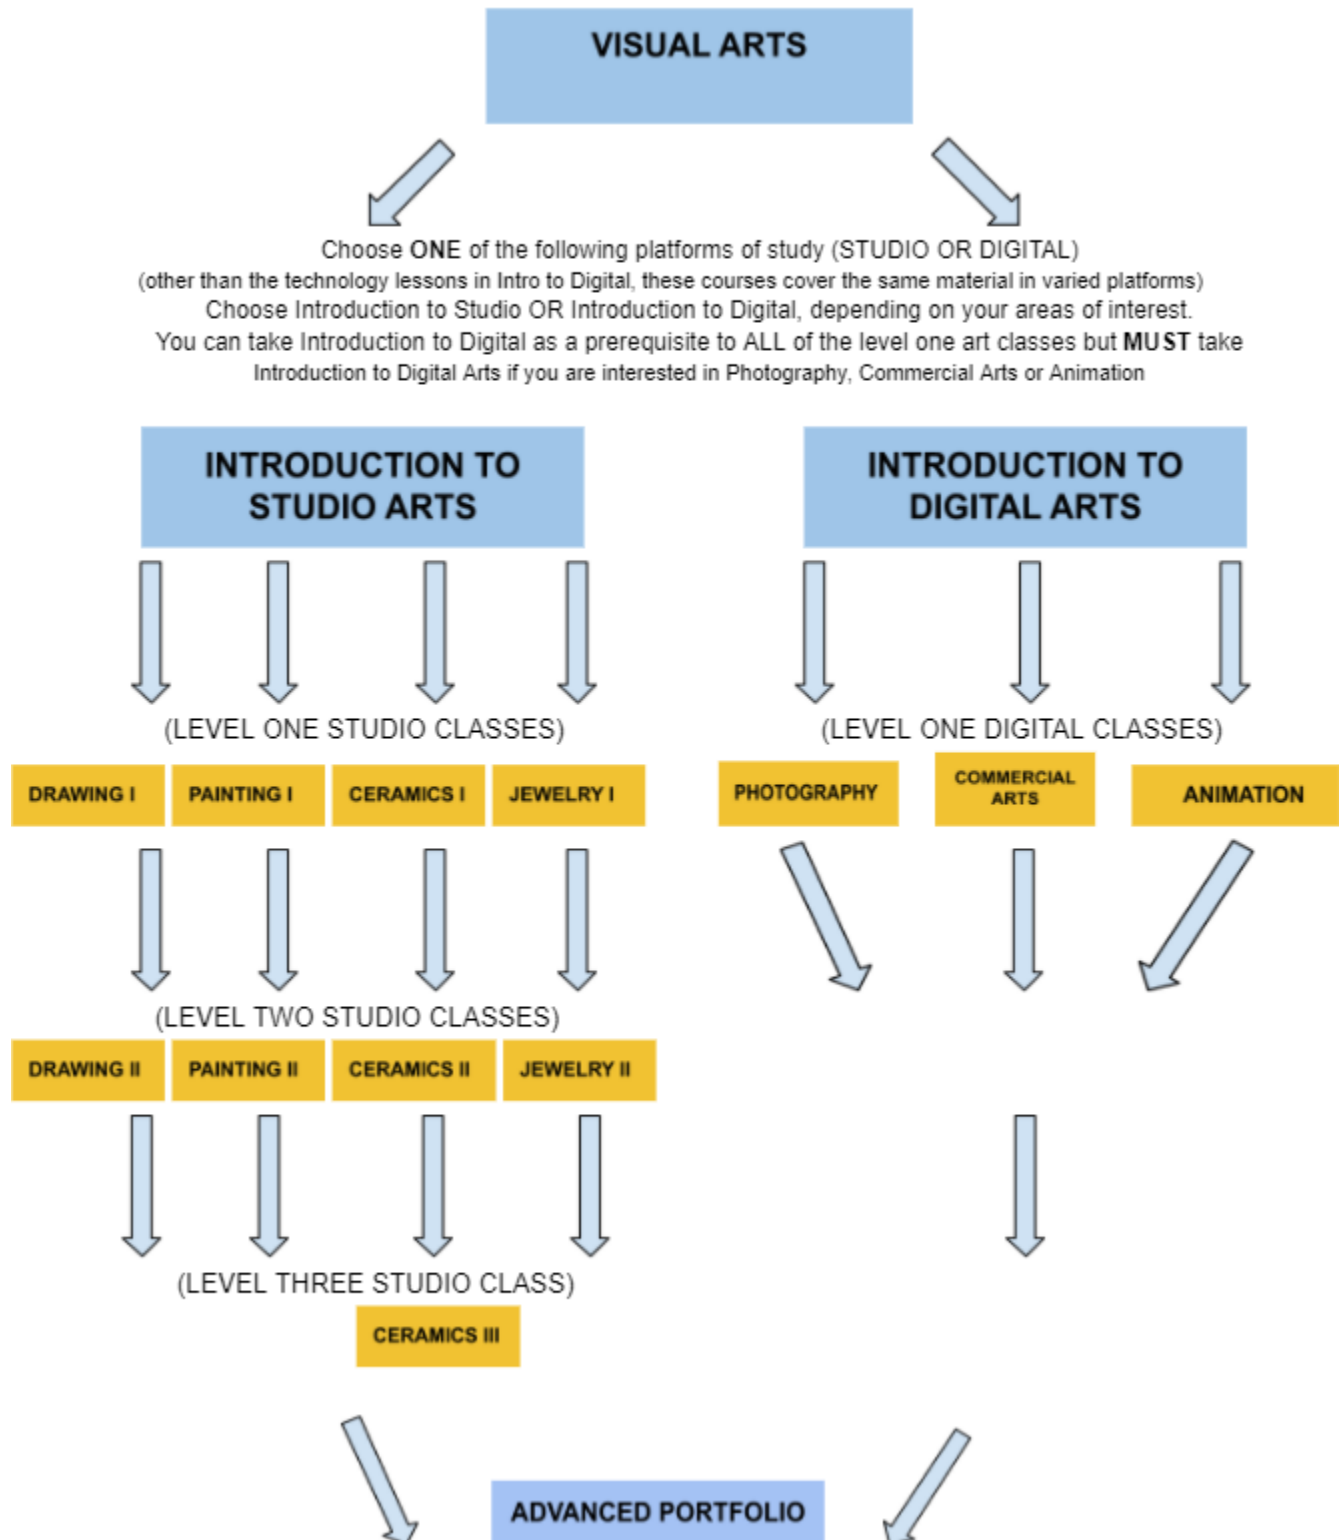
VISUAL ARTS

Choose ONE of the following platforms of study (STUDIO OR DIGITAL)
(other than the technology lessons in Intro to Digital, these courses cover the same material in varied platforms)
Choose Introduction to Studio OR Introduction to Digital, depending on your areas of interest.
You can take Introduction to Digital as a prerequisite to ALL of the level one art classes but MUST take Introduction to Digital Arts if you are interested in Photography, Commercial Arts or Animation

INTRODUCTION TO STUDIO ARTS

INTRODUCTION TO DIGITAL ARTS

(LEVEL ONE STUDIO CLASSES)

(LEVEL ONE DIGITAL CLASSES)

DRAWING I

PAINTING I

CERAMICS I

JEWELRY I

PHOTOGRAPHY

COMMERCIAL ARTS

ANIMATION

(LEVEL TWO STUDIO CLASSES)

DRAWING II

PAINTING II

CERAMICS II

JEWELRY II

(LEVEL THREE STUDIO CLASS)

CERAMICS III

ADVANCED PORTFOLIO